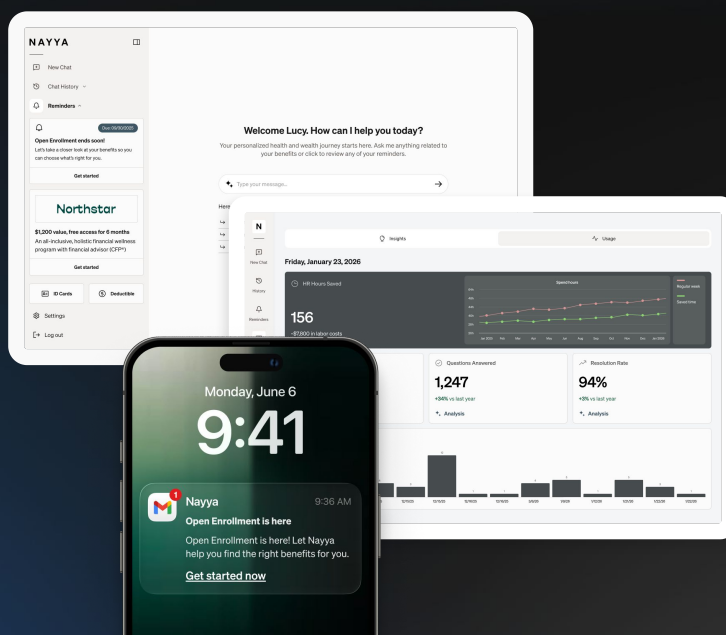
NAYYA

New Chat

Chat History

Reminders

Due 09/30/2025

Open Enrollment ends soon!

Let's take a closer look at your benefits so you can choose what's right for you.

Get started

Northstar

$1,200 value, free access for 6 months

An all-inclusive, holistic financial wellness program with financial advisor (CFP®)

Get started

ID Cards

Deductible

Settings

Log out

Welcome Lucy. How can I help you today?

Your personalized health and wealth journey starts here. Ask me anything related to your benefits or click to review any of your reminders.

Type your message...

Here

N

New Chat

History

Reminders

Insights

Usage

Friday, January 23, 2026

HR Hours Saved

156

~$7,800 in labor costs

Speed Score

Regular week

Saved time

Questions Answered

1,247

+34% vs last year

Analysis

Resolution Rate

94%

+3% vs last year

Analysis

Monday, June 6

9:41

1

Nayya

9:36 AM

Open Enrollment is here

Open Enrollment is here! Let Nayya help you find the right benefits for you.

Get started now